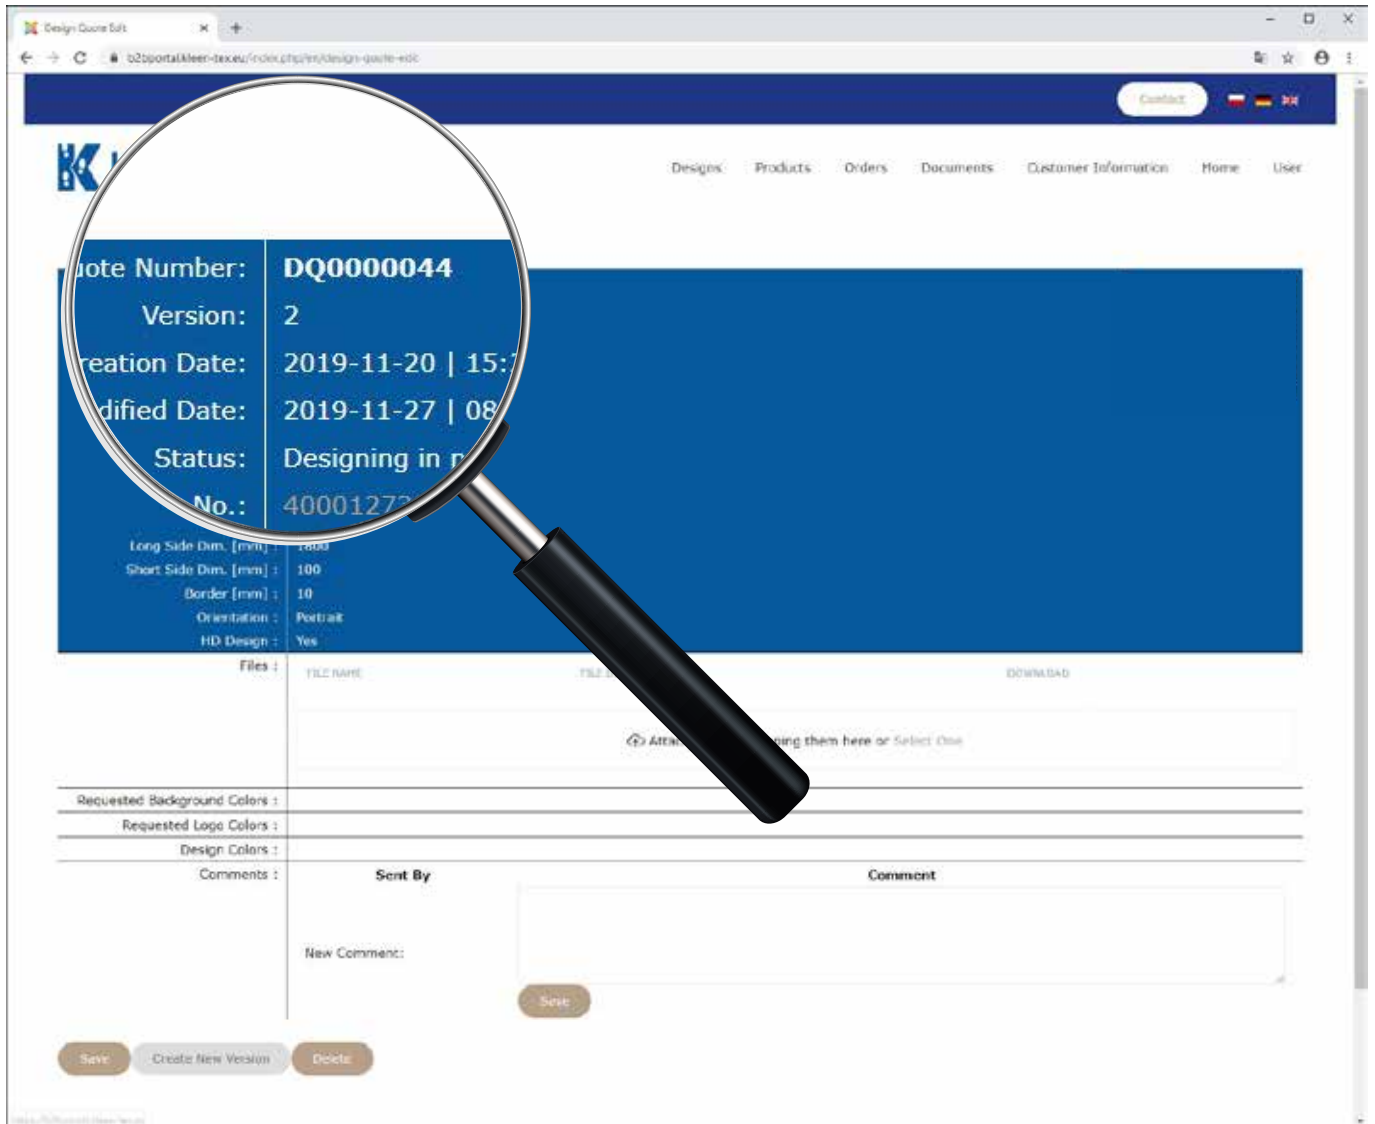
Design Quote Edit

b2bportal.kleen-tex.eu/index.php/en/design-quote-edit

Contact

Designs Products Orders Documents Customer Information Home User

uote Number: DQ0000044
Version: 2
reation Date: 2019-11-20 | 15:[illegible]
dified Date: 2019-11-27 | 08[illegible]
Status: Designing in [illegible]
No.: 4000127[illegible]

Long Side Dim. [mm] : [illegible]
Short Side Dim. [mm] : 100
Border [mm] : 10
Orientation : Portrait
HD Design : Yes
Files :

| FILE NAME | FILE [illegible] | DOWNLOAD |
|---|---|---|

Attac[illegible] ping them here or Select One

Requested Background Colors :
Requested Logo Colors :
Design Colors :
Comments :

Sent By Comment

New Comment:

Save

Save Create New Version Delete